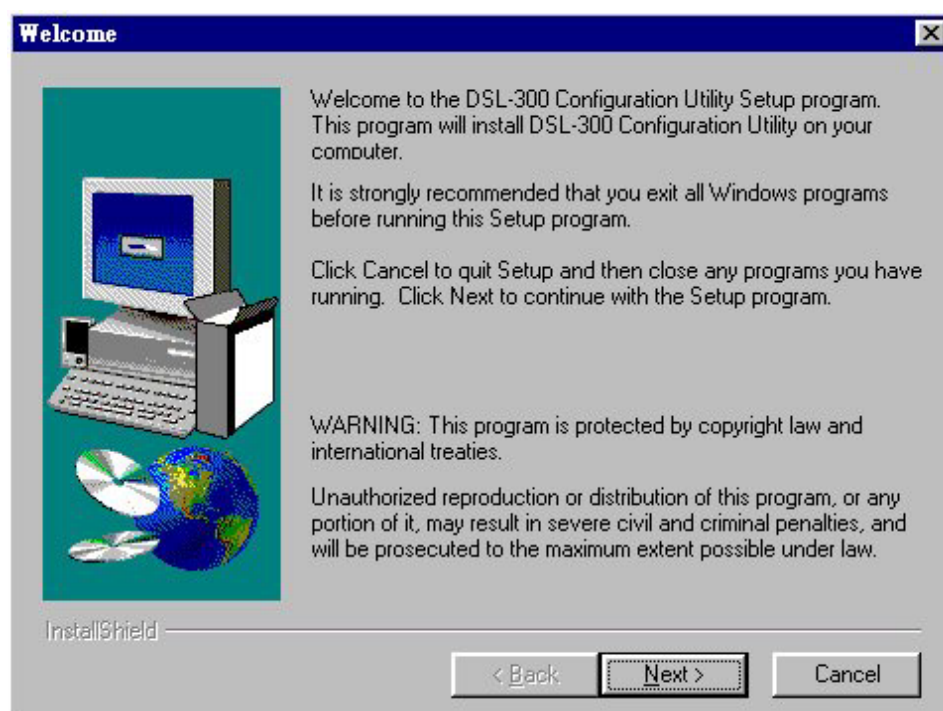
Welcome

Welcome to the DSL-300 Configuration Utility Setup program. This program will install DSL-300 Configuration Utility on your computer.

It is strongly recommended that you exit all Windows programs before running this Setup program.

Click Cancel to quit Setup and then close any programs you have running. Click Next to continue with the Setup program.

WARNING: This program is protected by copyright law and international treaties.

Unauthorized reproduction or distribution of this program, or any portion of it, may result in severe civil and criminal penalties, and will be prosecuted to the maximum extent possible under law.

InstallShield

< Back Next > Cancel